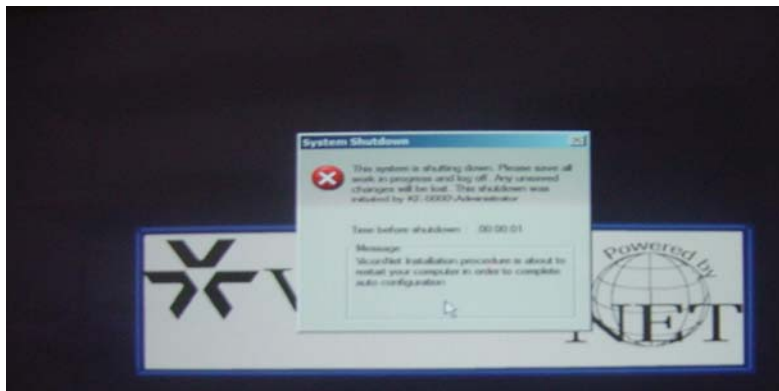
System Shutdown

This system is shutting down. Please save all work in progress and log off. Any unsaved changes will be lost. This shutdown was initiated by KE-0000\Administrator

Time before shutdown : 00:00:01

Message

ViconNet Installation procedure is about to restart your computer in order to complete auto configuration

Powered by

V

NET